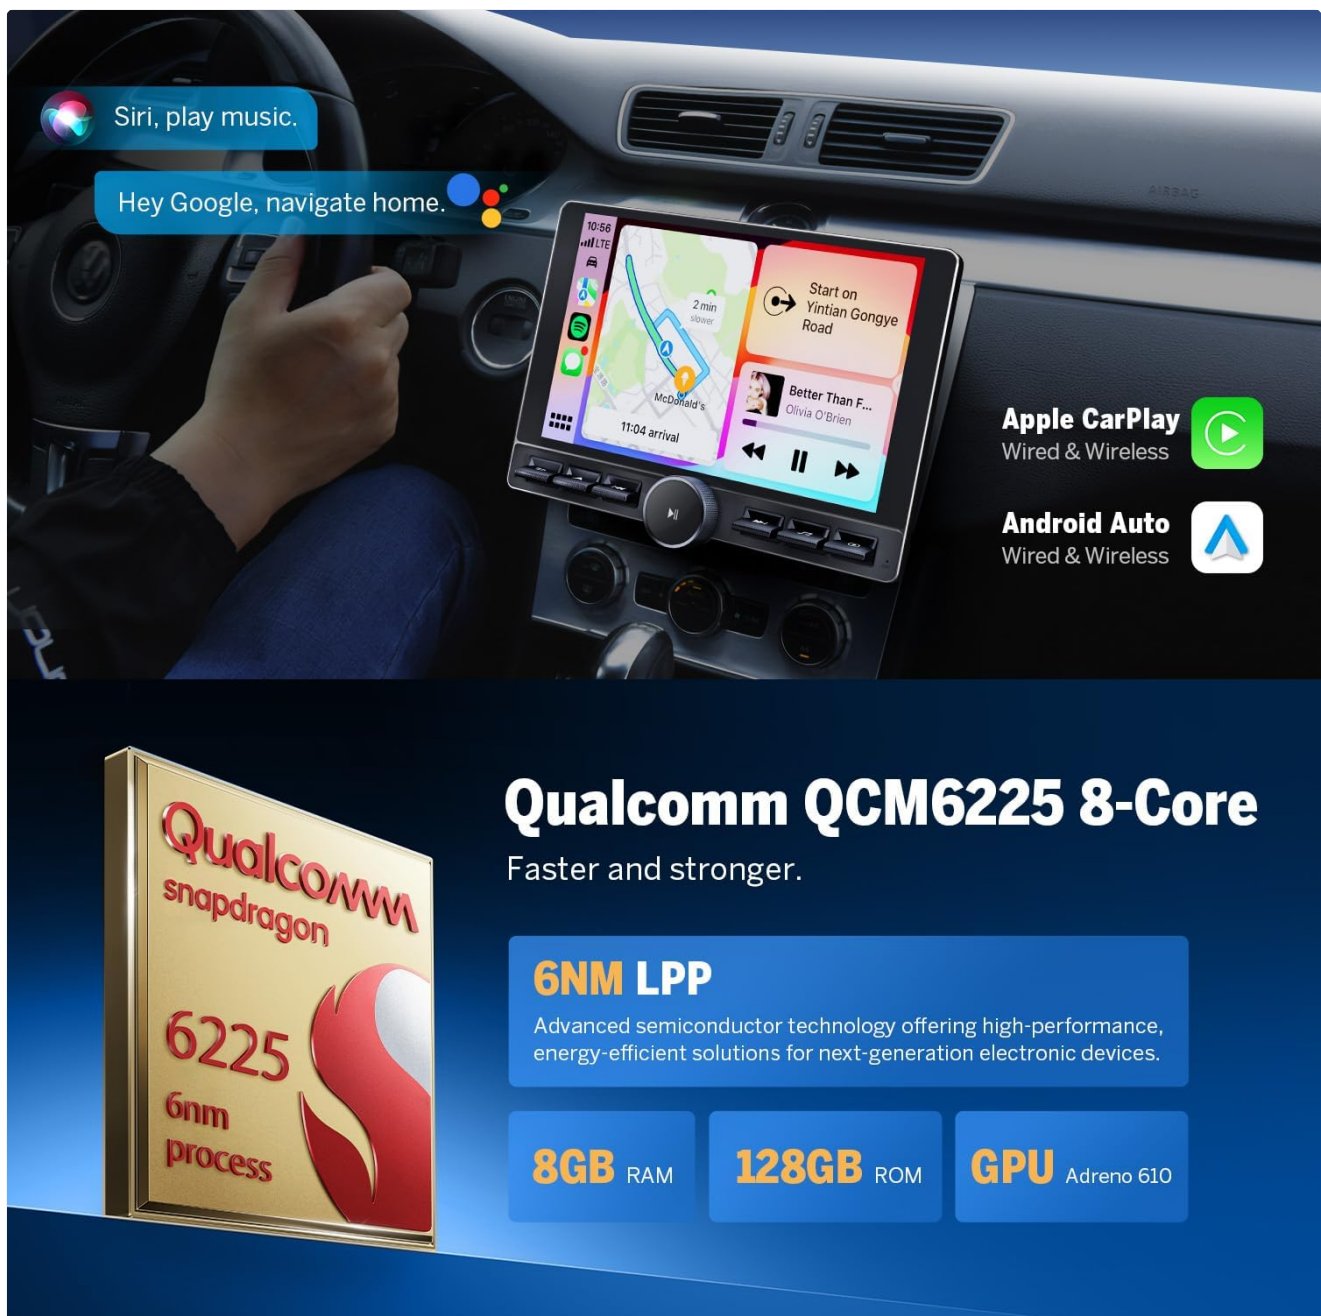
Siri, play music.

Hey Google, navigate home.

10:56
LTE

2 min
slower

McDonald's

11:04 arrival

Start on
Yintian Gongye
Road

Better Than F...
Olivia O'Brien

AIRBAG

Apple CarPlay
Wired & Wireless

Android Auto
Wired & Wireless

Qualcomm
snapdragon
6225
6nm
process

Qualcomm QCM6225 8-Core

Faster and stronger.

6NM LPP

Advanced semiconductor technology offering high-performance, energy-efficient solutions for next-generation electronic devices.

8GB RAM

128GB ROM

GPU Adreno 610